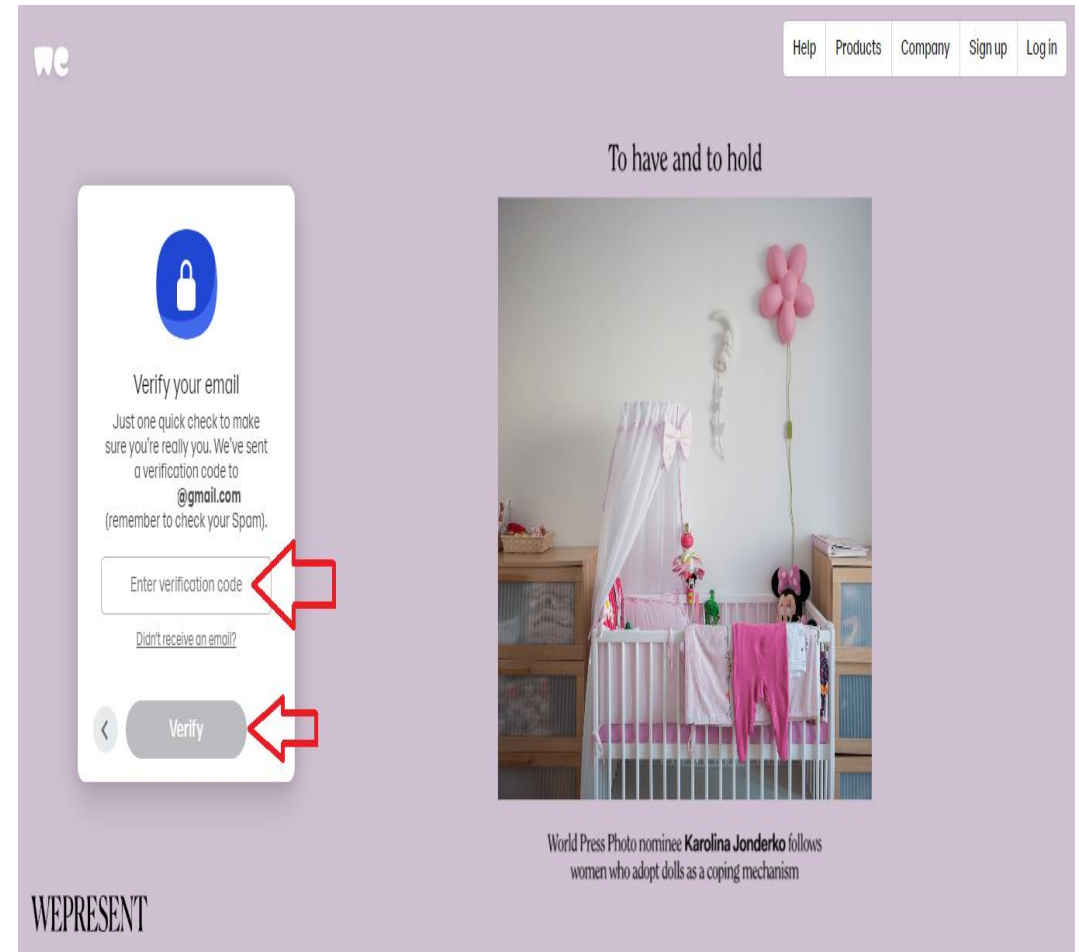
we

Help Products Company Sign up Log in

To have and to hold

Verify your email

Just one quick check to make sure you're really you. We've sent a verification code to @gmail.com (remember to check your Spam).

Enter verification code

Didn't receive an email?

‹ Verify

World Press Photo nominee **Karolina Jonderko** follows women who adopt dolls as a coping mechanism

WEPRESENT